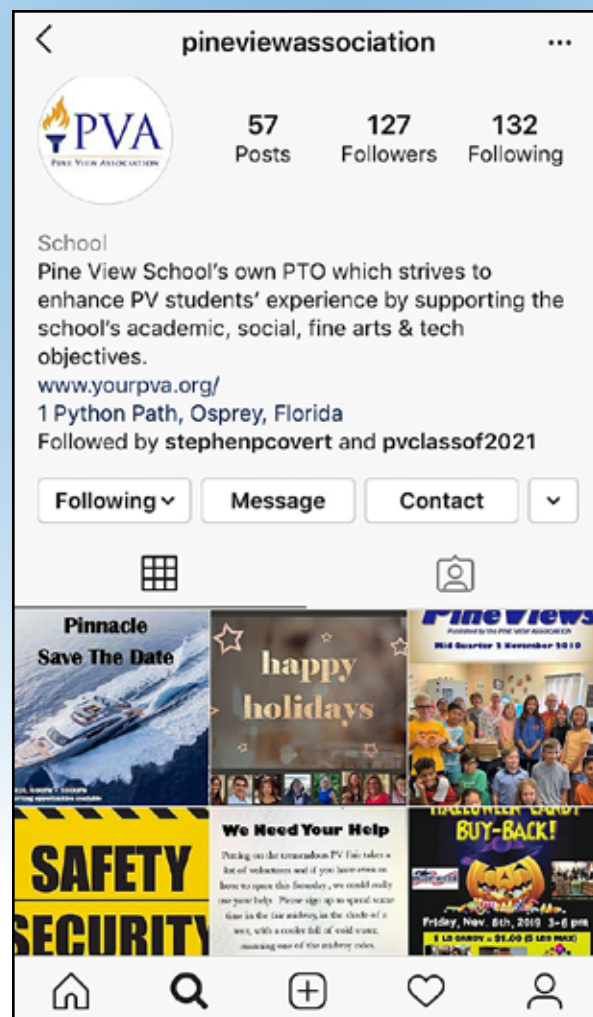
pineviewassociation

PVA
PINE VIEW ASSOCIATION

57
Posts

127
Followers

132
Following

School
Pine View School's own PTO which strives to enhance PV students' experience by supporting the school's academic, social, fine arts & tech objectives.
www.yourpva.org/
1 Python Path, Osprey, Florida
Followed by stephenpcovert and pvclassof2021

Following
Message
Contact

Pinnacle
Save The Date

happy holidays

PineViews
Published by the Pine View Association
Mid Quarter 1 November 2019

SAFETY
SECURITY

We Need Your Help
Putting on the tremendous PV Fair takes a lot of volunteers and if you have even an hour to spare this Saturday, we could really use your help. Please sign up to spend some time in the fun midway, in the shade of a tent, with a cooler full of cold water, manning one of the midway rides.

HALLOWEEN CANDY BUY-BACK!
Friday, Nov. 8th, 2019 3-6 pm
1 LB CANDY = $1.00 (5 LBS MAX)